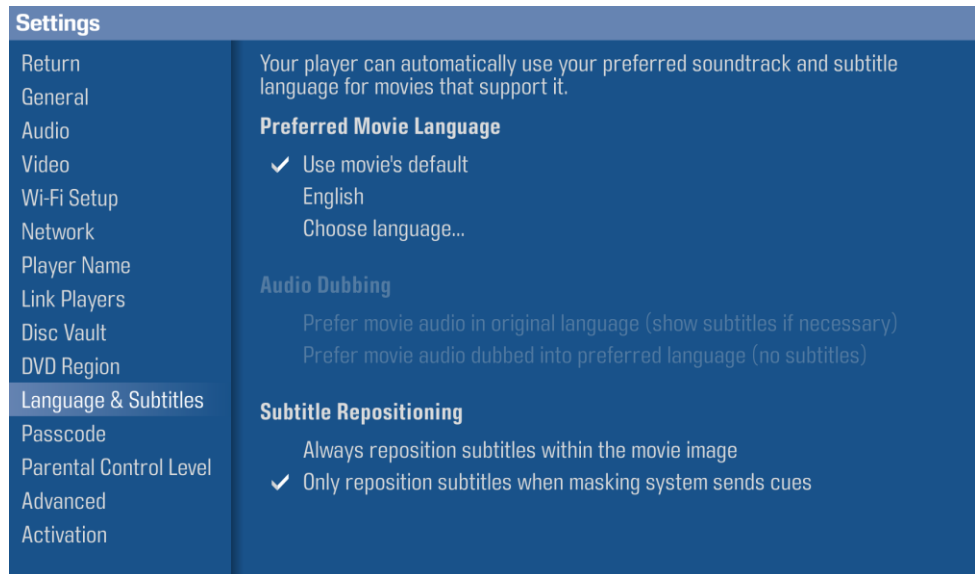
Settings

Return
General
Audio
Video
Wi-Fi Setup
Network
Player Name
Link Players
Disc Vault
DVD Region
Language & Subtitles
Passcode
Parental Control Level
Advanced
Activation

Your player can automatically use your preferred soundtrack and subtitle language for movies that support it.

Preferred Movie Language

✓ Use movie's default
English
Choose language...

Audio Dubbing

Prefer movie audio in original language (show subtitles if necessary)
Prefer movie audio dubbed into preferred language (no subtitles)

Subtitle Repositioning

Always reposition subtitles within the movie image
✓ Only reposition subtitles when masking system sends cues